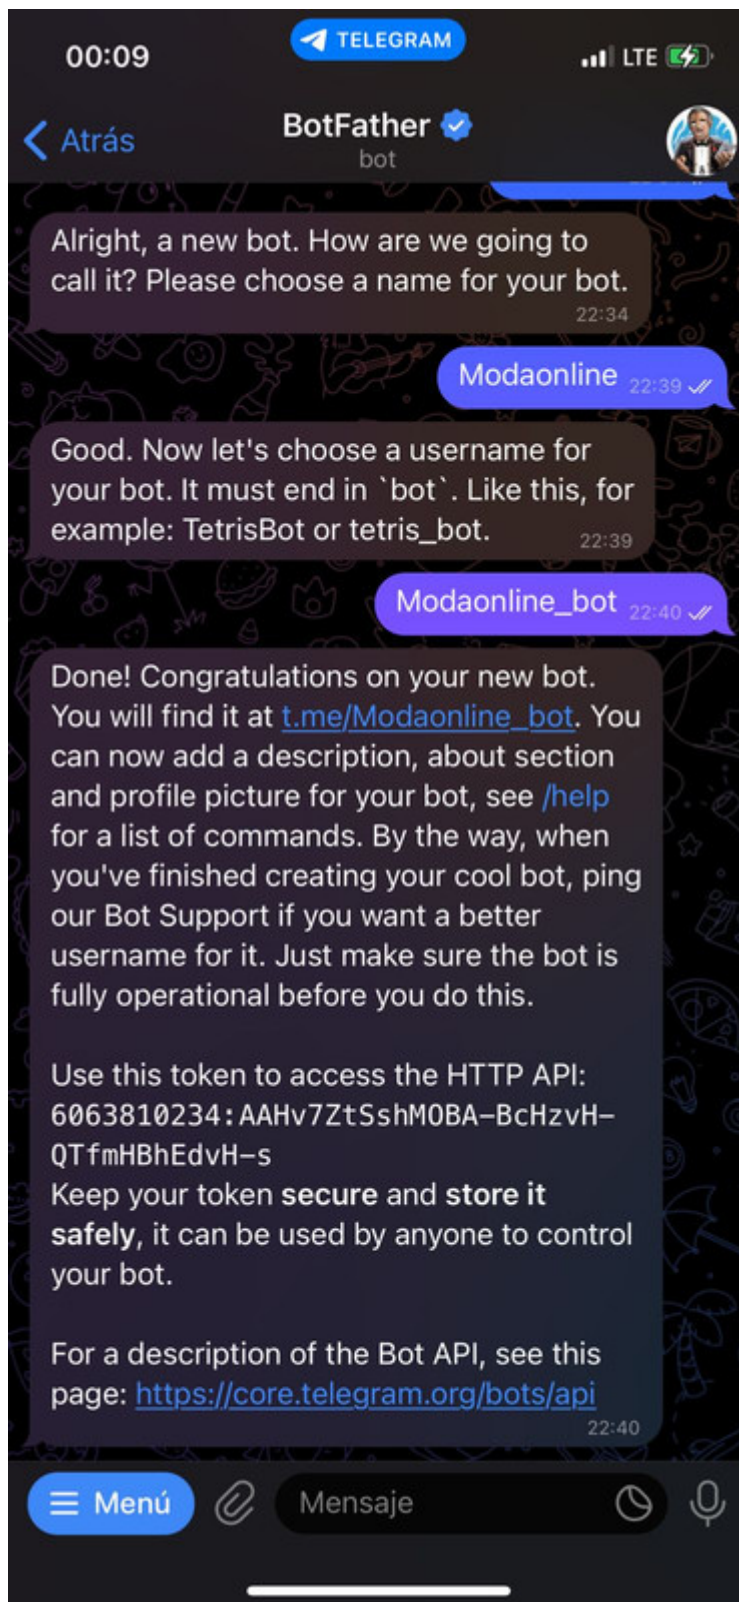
00:09
TELEGRAM
LTE

Atrás
BotFather
bot

Alright, a new bot. How are we going to call it? Please choose a name for your bot. 22:34

Modaonline 22:39

Good. Now let's choose a username for your bot. It must end in `bot`. Like this, for example: TetrisBot or tetris_bot. 22:39

Modaonline_bot 22:40

Done! Congratulations on your new bot. You will find it at t.me/Modaonline_bot. You can now add a description, about section and profile picture for your bot, see /help for a list of commands. By the way, when you've finished creating your cool bot, ping our Bot Support if you want a better username for it. Just make sure the bot is fully operational before you do this.

Use this token to access the HTTP API:
6063810234:AAHv7ZtSshMOBA-BcHzvH-QTfmHBhEdvH-s
Keep your token **secure** and **store it safely**, it can be used by anyone to control your bot.

For a description of the Bot API, see this page: https://core.telegram.org/bots/api
22:40

Menú
Mensaje